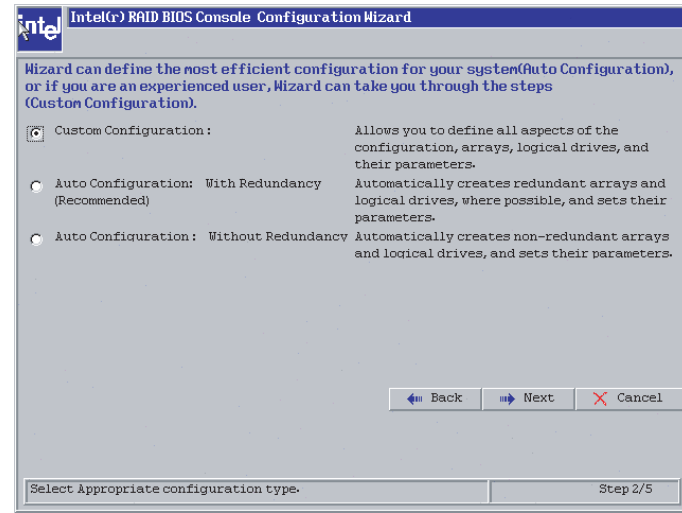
intel Intel(r) RAID BIOS Console Configuration Wizard

Wizard can define the most efficient configuration for your system(Auto Configuration), or if you are an experienced user, Wizard can take you through the steps (Custom Configuration).

| | | |
|---|---|---|
| ◉ | Custom Configuration : | Allows you to define all aspects of the configuration, arrays, logical drives, and their parameters. |
| ○ | Auto Configuration: With Redundancy (Recommended) | Automatically creates redundant arrays and logical drives, where possible, and sets their parameters. |
| ○ | Auto Configuration : Without Redundancy | Automatically creates non-redundant arrays and logical drives, and sets their parameters. |

Back Next Cancel

Select Appropriate configuration type. Step 2/5